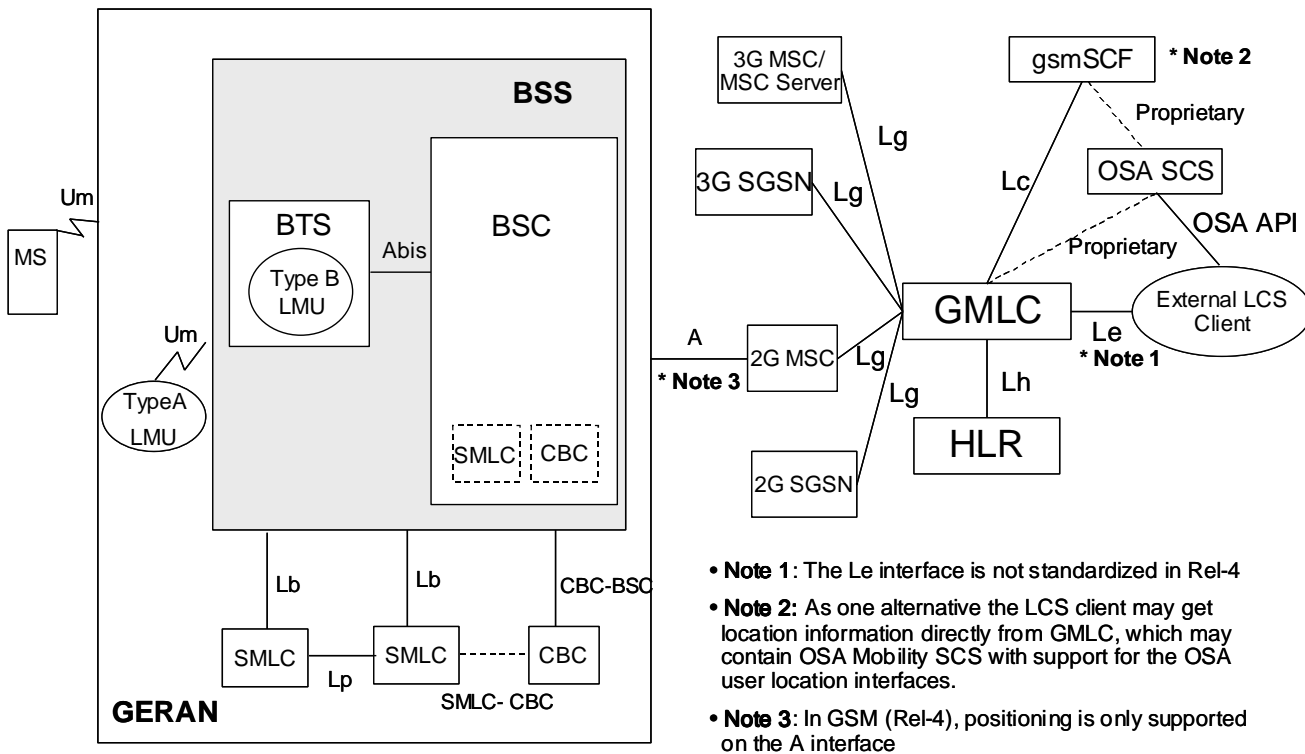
BSS

BTS

Type B LMU

Abis

BSC

SMLC

CBC

Um

MS

Um

TypeA LMU

Lb

Lb

CBC-BSC

SMLC

Lp

SMLC

CBC

SMLC- CBC

GERAN

3G MSC/ MSC Server

3G SGSN

Lg

Lg

gsmSCF

* Note 2

Proprietary

OSA SCS

Lc

OSA API

Proprietary

GMLC

External LCS Client

Le

* Note 1

A

* Note 3

2G MSC

Lg

Lg

Lh

HLR

2G SGSN

• Note 1: The Le interface is not standardized in Rel-4

• Note 2: As one alternative the LCS client may get location information directly from GMLC, which may contain OSA Mobility SCS with support for the OSA user location interfaces.

• Note 3: In GSM (Rel-4), positioning is only supported on the A interface